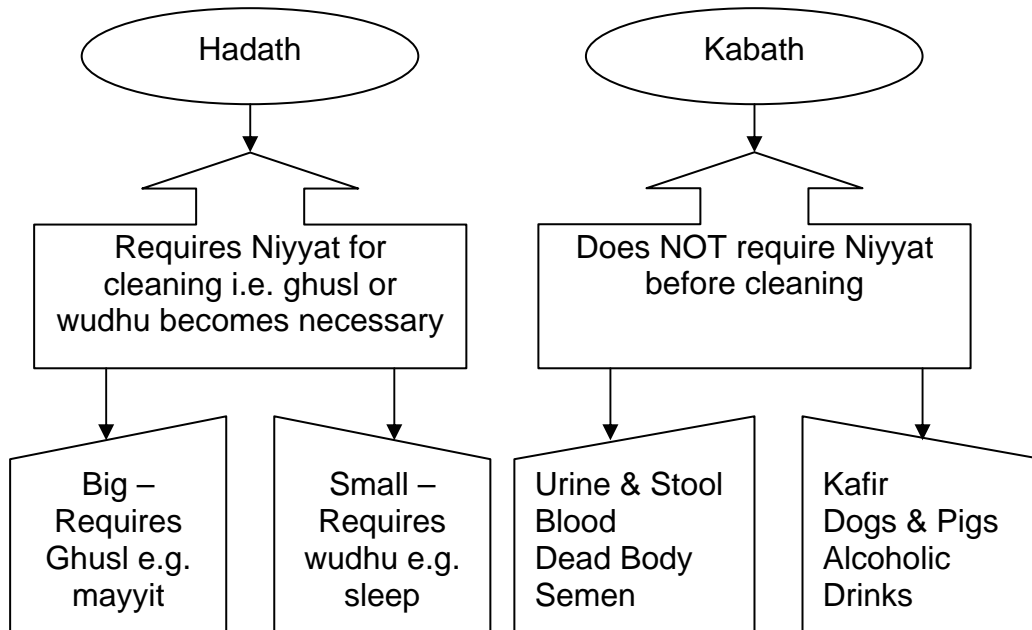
Hadath

Requires Niyyat for cleaning i.e. ghusl or wudhu becomes necessary

Big – Requires Ghusl e.g. mayyit

Small – Requires wudhu e.g. sleep

Kabath

Does NOT require Niyyat before cleaning

Urine & Stool
Blood
Dead Body
Semen

Kafir
Dogs & Pigs
Alcoholic Drinks